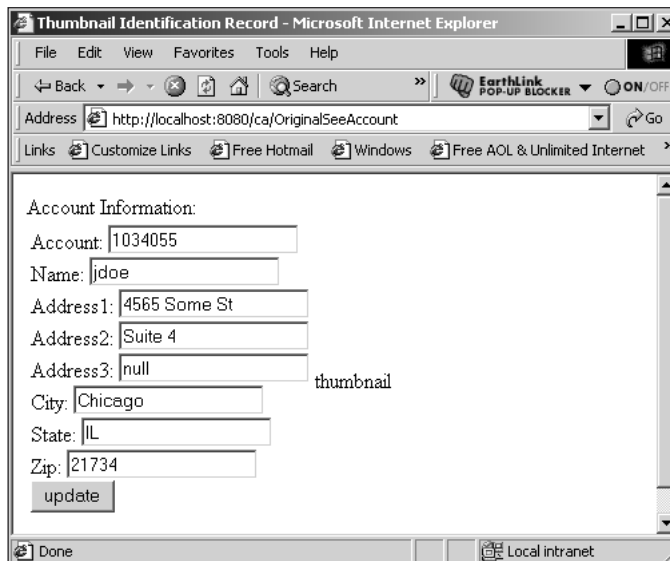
Thumbnail Identification Record - Microsoft Internet Explorer

File Edit View Favorites Tools Help

Back Search EarthLink POP-UP BLOCKER ON/OFF

Address http://localhost:8080/ca/OriginalSeeAccount Go

Links Customize Links Free Hotmail Windows Free AOL & Unlimited Internet

Account Information:

Account: 1034055

Name: jdoe

Address1: 4565 Some St

Address2: Suite 4

Address3: null thumbnail

City: Chicago

State: IL

Zip: 21734

update

Done Local intranet